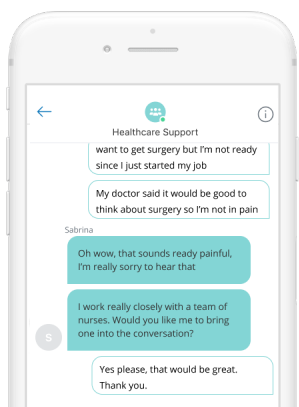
Healthcare Support

want to get surgery but I'm not ready since I just started my job

My doctor said it would be good to think about surgery so I'm not in pain

Sabrina

Oh wow, that sounds ready painful, I'm really sorry to hear that

I work really closely with a team of nurses. Would you like me to bring one into the conversation?

S

Yes please, that would be great. Thank you.